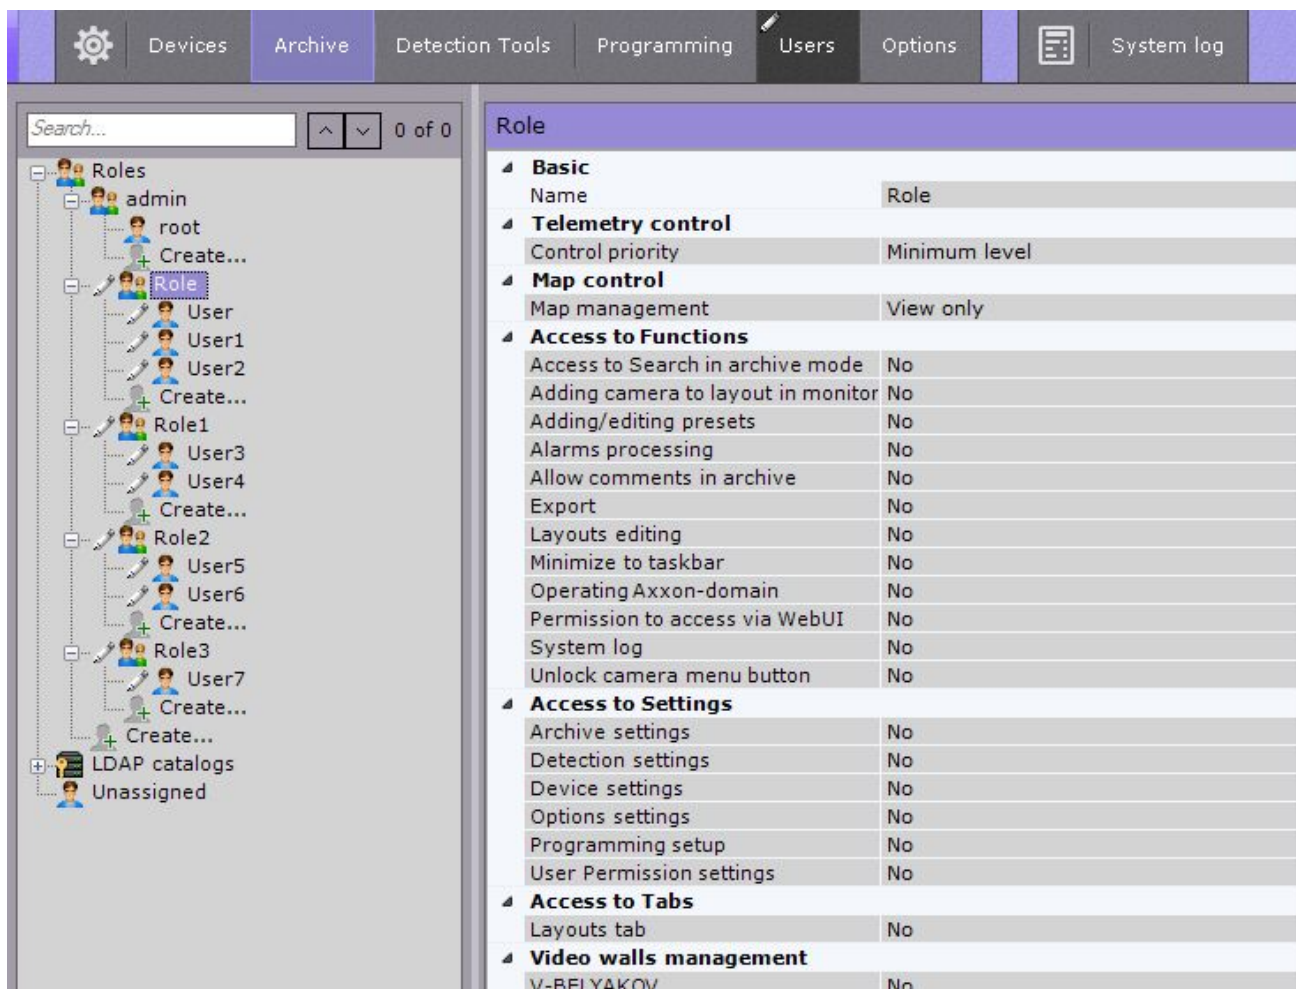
Devices Archive Detection Tools Programming Users Options System log

Search...

0 of 0

Roles
admin
root
Create...
Role
User
User1
User2
Create...
Role1
User3
User4
Create...
Role2
User5
User6
Create...
Role3
User7
Create...
Create...
LDAP catalogs
Unassigned

Role

| | |
|---|---|
| **Basic** | |
| Name | Role |
| **Telemetry control** | |
| Control priority | Minimum level |
| **Map control** | |
| Map management | View only |
| **Access to Functions** | |
| Access to Search in archive mode | No |
| Adding camera to layout in monitor | No |
| Adding/editing presets | No |
| Alarms processing | No |
| Allow comments in archive | No |
| Export | No |
| Layouts editing | No |
| Minimize to taskbar | No |
| Operating Axxon-domain | No |
| Permission to access via WebUI | No |
| System log | No |
| Unlock camera menu button | No |
| **Access to Settings** | |
| Archive settings | No |
| Detection settings | No |
| Device settings | No |
| Options settings | No |
| Programming setup | No |
| User Permission settings | No |
| **Access to Tabs** | |
| Layouts tab | No |
| **Video walls management** | |
| V-BELYAKOV | No |